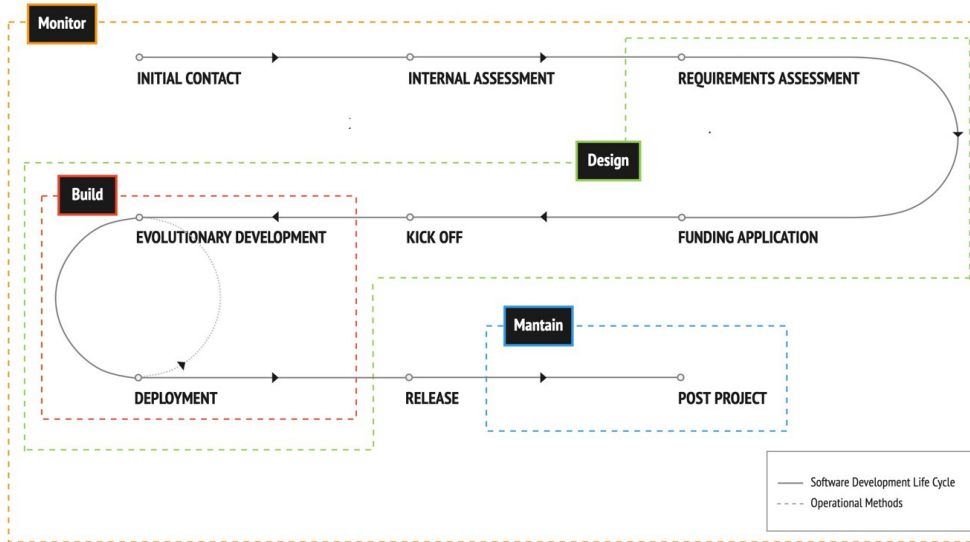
Monitor

INITIAL CONTACT

INTERNAL ASSESSMENT

REQUIREMENTS ASSESSMENT

Design

Build

EVOLUTIONARY DEVELOPMENT

KICK OFF

FUNDING APPLICATION

Mantain

DEPLOYMENT

RELEASE

POST PROJECT

Software Development Life Cycle
Operational Methods